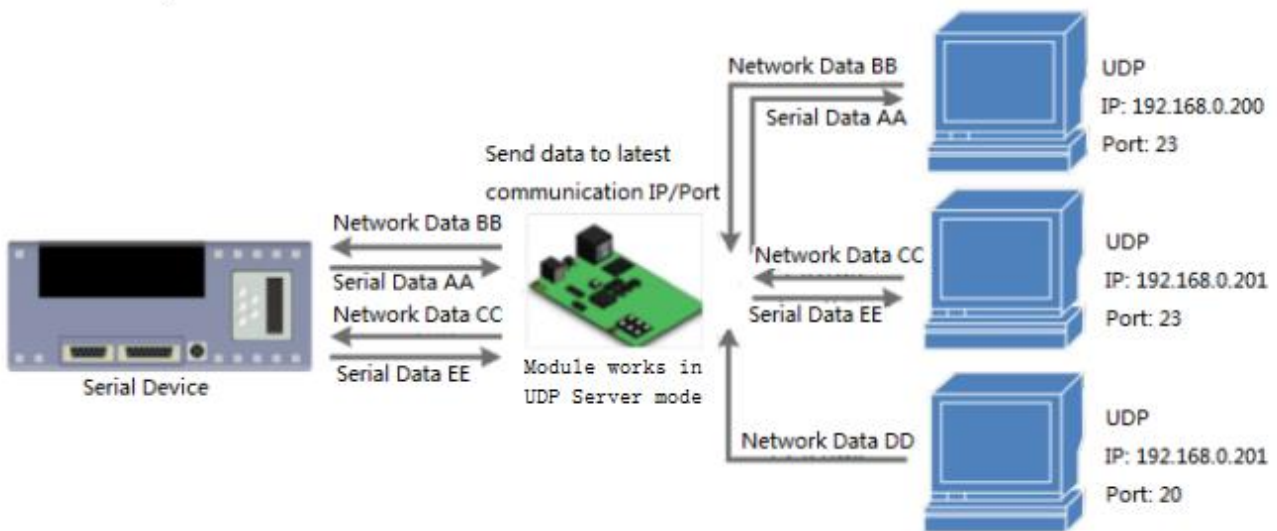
Network Data BB

Serial Data AA

Network Data CC

Serial Data EE

Serial Device

Send data to latest communication IP/Port

Module works in UDP Server mode

Network Data BB

Serial Data AA

Network Data CC

Serial Data EE

Network Data DD

UDP
IP: 192.168.0.200
Port: 23

UDP
IP: 192.168.0.201
Port: 23

UDP
IP: 192.168.0.201
Port: 20